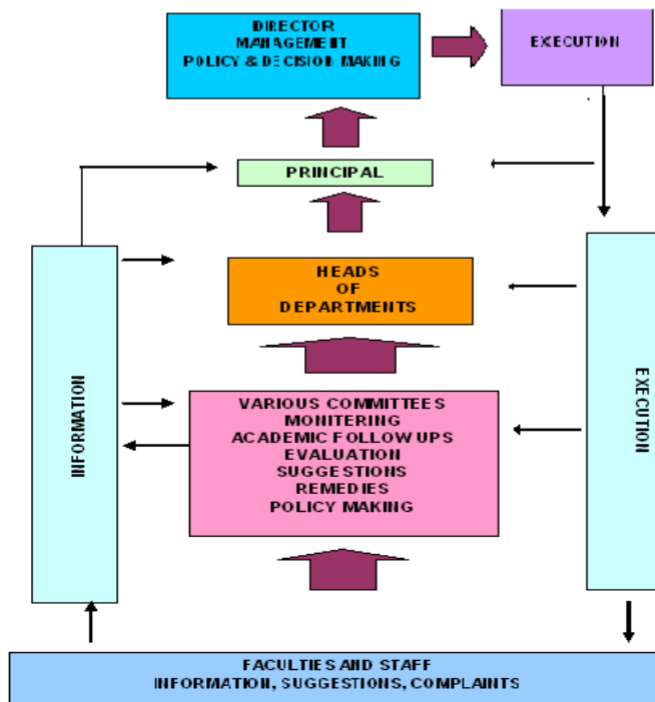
DIRECTOR
MANAGEMENT
POLICY & DECISION MAKING

EXECUTION

PRINCIPAL

HEADS
OF
DEPARTMENTS

INFORMATION

VARIOUS COMMITTEES
MONITERING
ACADEMIC FOLLOW UPS
EVALUATION
SUGGESTIONS
REMEDIES
POLICY MAKING

EXECUTION

FACULTIES AND STAFF
INFORMATION, SUGGESTIONS, COMPLAINTS